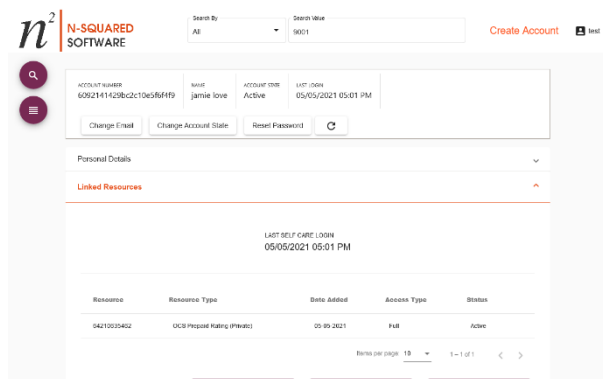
$n^2$ N-SQUARED SOFTWARE

Search By
All

Search Value
9001

Create Account

test

ACCOUNT NUMBER
6092141429bc2c10e5f6f4f9

NAME
jamie love

ACCOUNT STATE
Active

LAST LOGIN
05/05/2021 05:01 PM

Change Email
Change Account State
Reset Password

Personal Details

Linked Resources

LAST SELF CARE LOGIN
05/05/2021 05:01 PM

| Resource | Resource Type | Date Added | Access Type | Status |
|---|---|---|---|---|
| 04210035462 | OCS Prepaid Rating (Private) | 05-05-2021 | Full | Active |

Items per page: 10
1 – 1 of 1